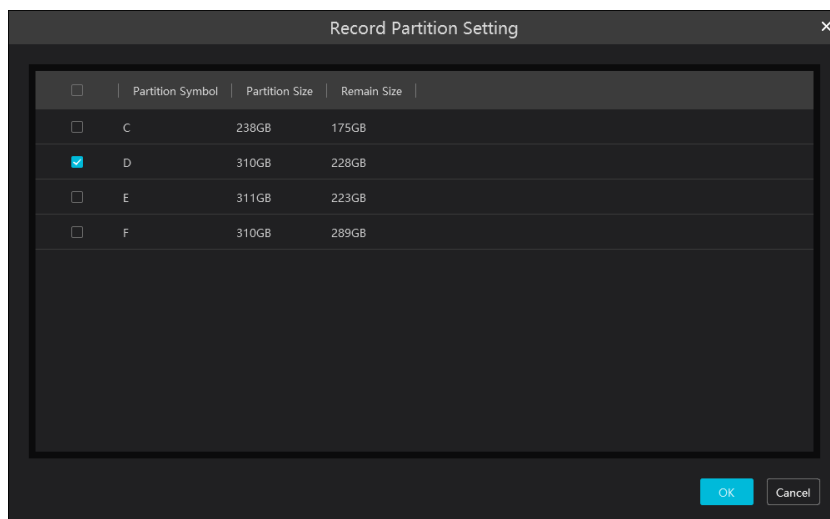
Record Partition Setting

×

| | Partition Symbol | Partition Size | Remain Size |
|---|---|---|---|
| | C | 238GB | 175GB |
| | D | 310GB | 228GB |
| | E | 311GB | 223GB |
| | F | 310GB | 289GB |

OK Cancel